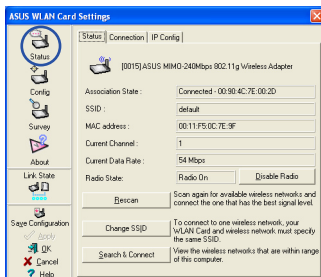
ASUS WLAN Card Settings

Status
Config
Survey
About
Link State
Save Configuration
Apply
OK
Cancel
Help

Status | Connection | IP Config

[0015] ASUS MIMO-240Mbps 802.11g Wireless Adapter

| | |
|---|---|
| Association State : | Connected - 00:90:4C:7E:00:2D |
| SSID : | default |
| MAC address : | 00:11:F5:0C:7E:9F |
| Current Channel : | 1 |
| Current Data Rate : | 54 Mbps |
| Radio State: | Radio On | Disable Radio |

Rescan — Scan again for available wireless networks and connect the one that has the best signal level.

Change SSID — To connect to one wireless network, your WLAN Card and wireless network must specify the same SSID.

Search & Connect — View the wireless networks that are within range of this computer.